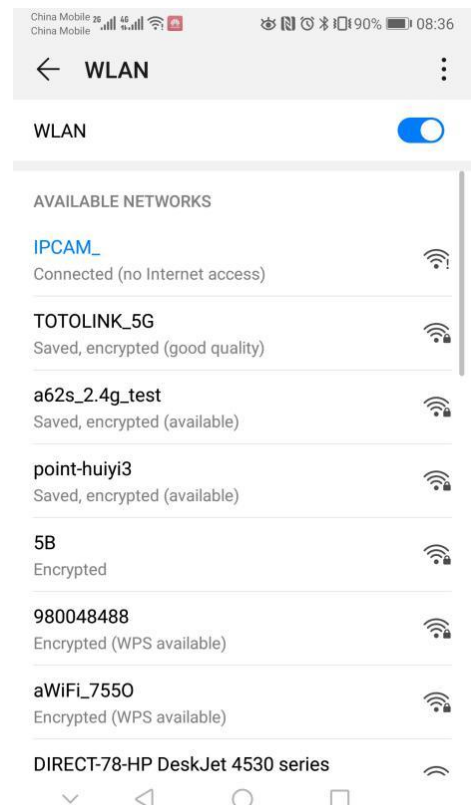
China Mobile 2G 4G
China Mobile

90% 08:36

WLAN

WLAN

AVAILABLE NETWORKS

IPCAM_
Connected (no Internet access)

TOTOLINK_5G
Saved, encrypted (good quality)

a62s_2.4g_test
Saved, encrypted (available)

point-huiyi3
Saved, encrypted (available)

5B
Encrypted

980048488
Encrypted (WPS available)

aWiFi_755O
Encrypted (WPS available)

DIRECT-78-HP DeskJet 4530 series